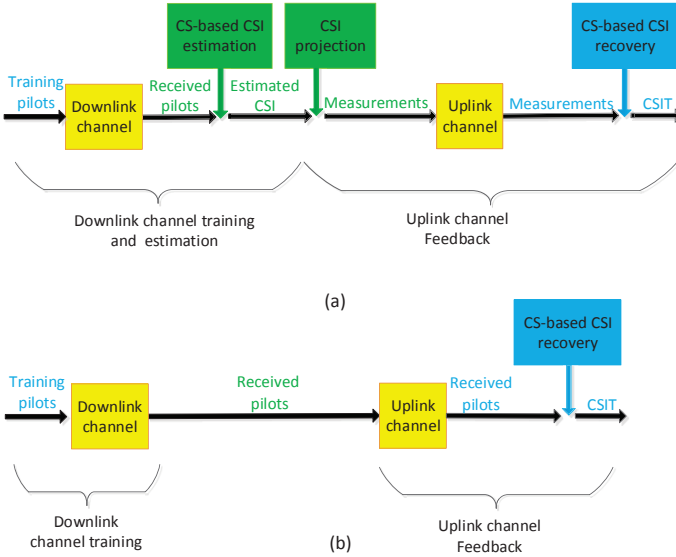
CS-based CSI estimation

CSI projection

CS-based CSI recovery

Training pilots

Downlink channel

Received pilots

Estimated CSI

Measurements

Uplink channel

Measurements

CSIT

Downlink channel training and estimation

Uplink channel Feedback

(a)

CS-based CSI recovery

Training pilots

Downlink channel

Received pilots

Uplink channel

Received pilots

CSIT

Downlink channel training

(b)

Uplink channel Feedback